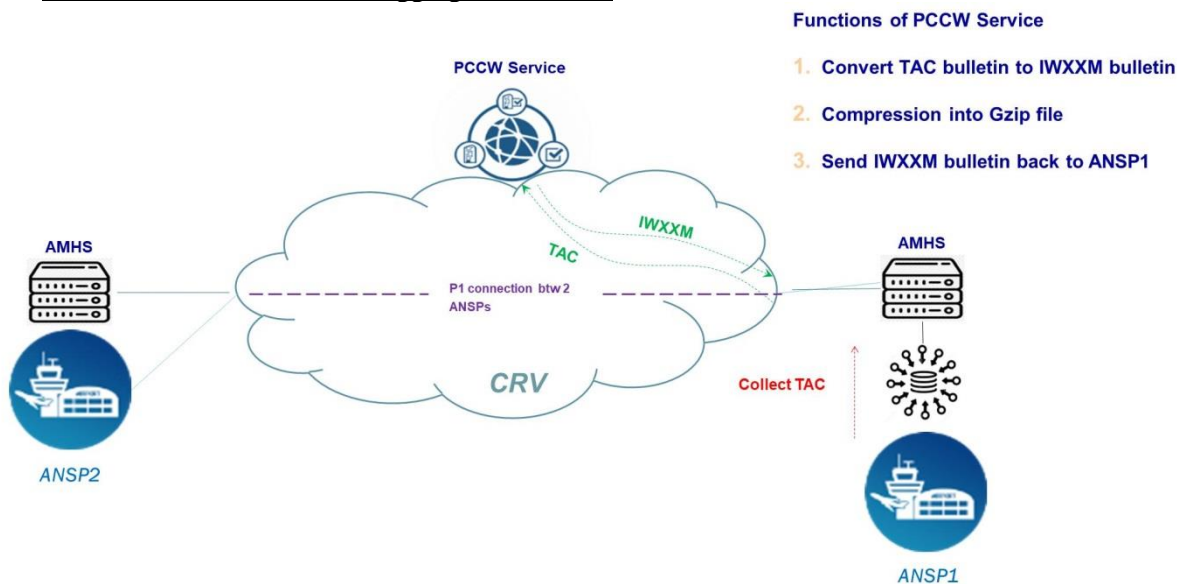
Functions of PCCW Service

1. Convert TAC bulletin to IWXXM bulletin

2. Compression into Gzip file

3. Send IWXXM bulletin back to ANSP1

PCCW Service

IWXXM

TAC

AMHS

AMHS

P1 connection btw 2 ANSPs

CRV

Collect TAC

ANSP2

ANSP1